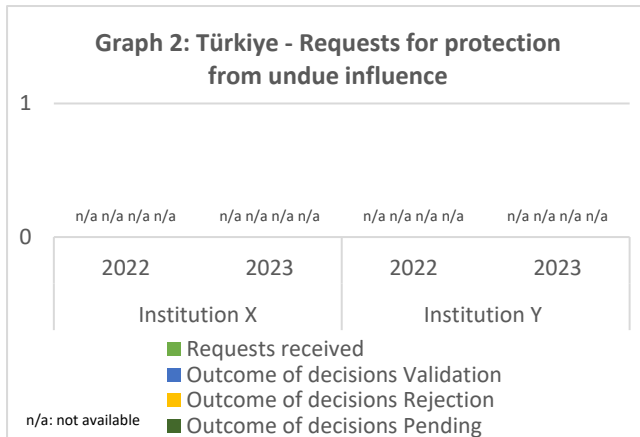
Graph 2: Türkiye - Requests for protection from undue influence

1

0

n/a n/a n/a n/a

n/a n/a n/a n/a

n/a n/a n/a n/a

n/a n/a n/a n/a

2022

2023

2022

2023

Institution X

Institution Y

Requests received

Outcome of decisions Validation

Outcome of decisions Rejection

Outcome of decisions Pending

n/a: not available